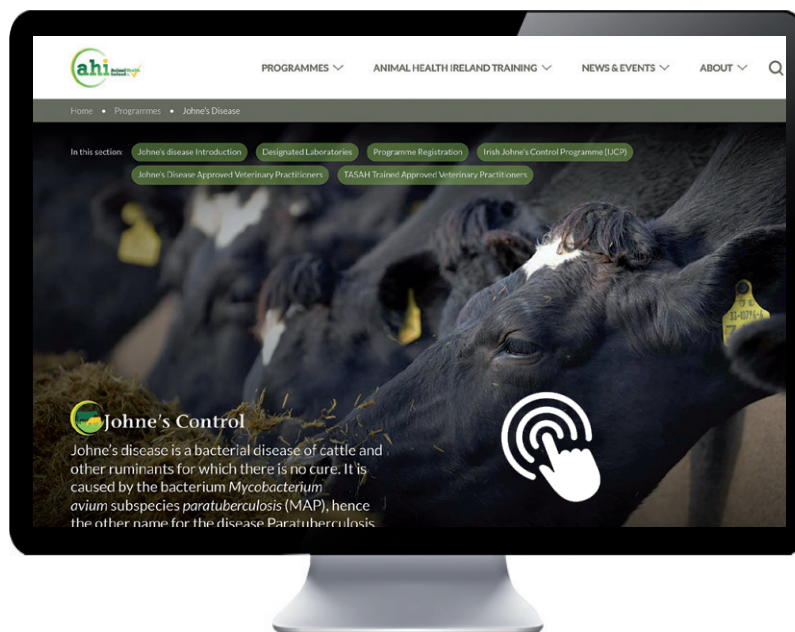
ahi Animal Health Ireland

PROGRAMMES ANIMAL HEALTH IRELAND TRAINING NEWS & EVENTS ABOUT

Home • Programmes • Johne's Disease

In this section: Johne's disease Introduction Designated Laboratories Programme Registration Irish Johne's Control Programme (IJCP) Johne's Disease Approved Veterinary Practitioners TASAH Trained Approved Veterinary Practitioners

Johne's Control

Johne's disease is a bacterial disease of cattle and other ruminants for which there is no cure. It is caused by the bacterium *Mycobacterium avium* subspecies *paratuberculosis* (MAP), hence the other name for the disease Paratuberculosis